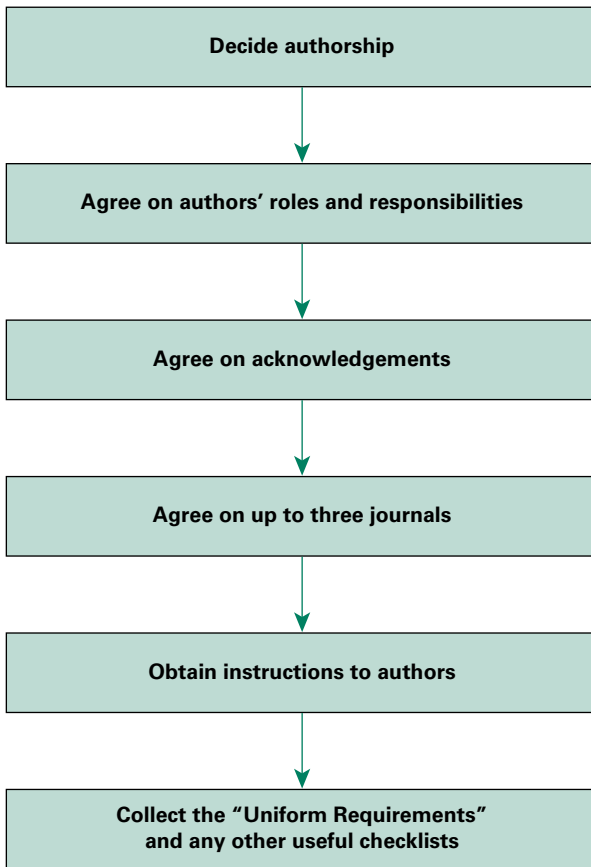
Decide authorship

Agree on authors’ roles and responsibilities

Agree on acknowledgements

Agree on up to three journals

Obtain instructions to authors

Collect the “Uniform Requirements” and any other useful checklists